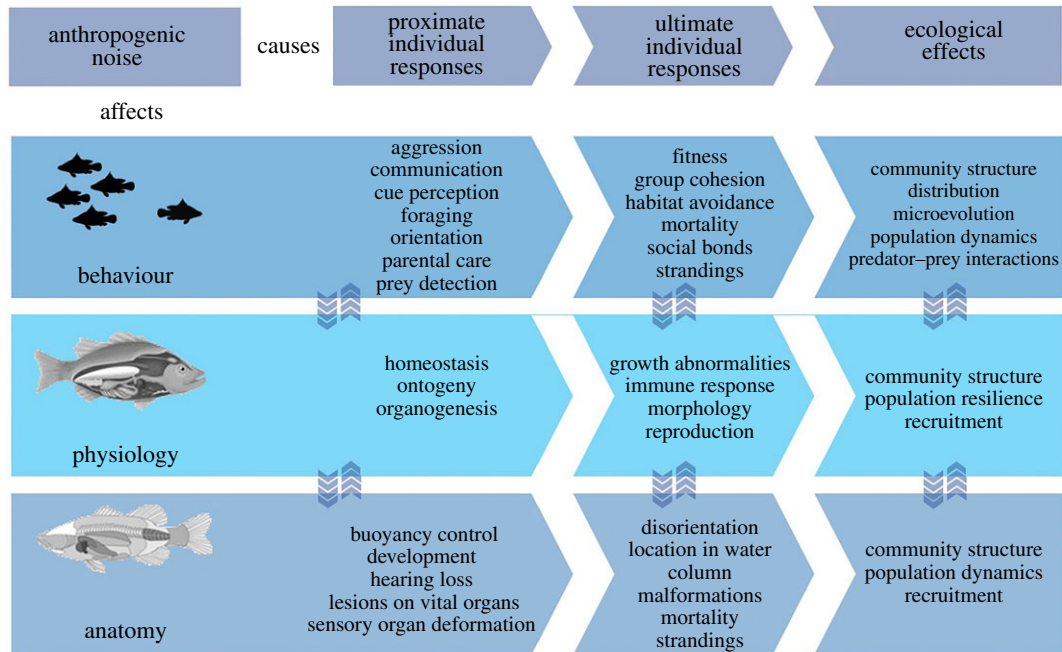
anthropogenic noise

causes

proximate individual responses

ultimate individual responses

ecological effects

affects

behaviour

aggression
communication
cue perception
foraging
orientation
parental care
prey detection

fitness
group cohesion
habitat avoidance
mortality
social bonds
strandings

community structure
distribution
microevolution
population dynamics
predator–prey interactions

physiology

homeostasis
ontogeny
organogenesis

growth abnormalities
immune response
morphology
reproduction

community structure
population resilience
recruitment

anatomy

buoyancy control
development
hearing loss
lesions on vital organs
sensory organ deformation

disorientation
location in water column
malformations
mortality
strandings

community structure
population dynamics
recruitment